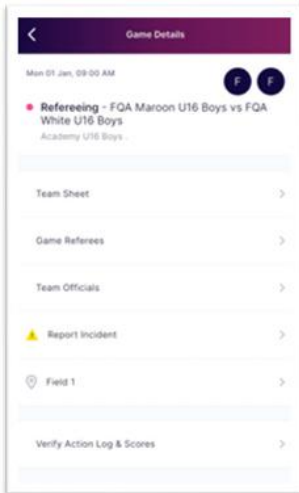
Game Details

Mon 01 Jan, 09:00 AM

F F

Refereeing - FQA Maroon U16 Boys vs FQA White U16 Boys

Academy U16 Boys

Team Sheet

Game Referees

Team Officials

Report Incident

Field 1

Verify Action Log & Scores